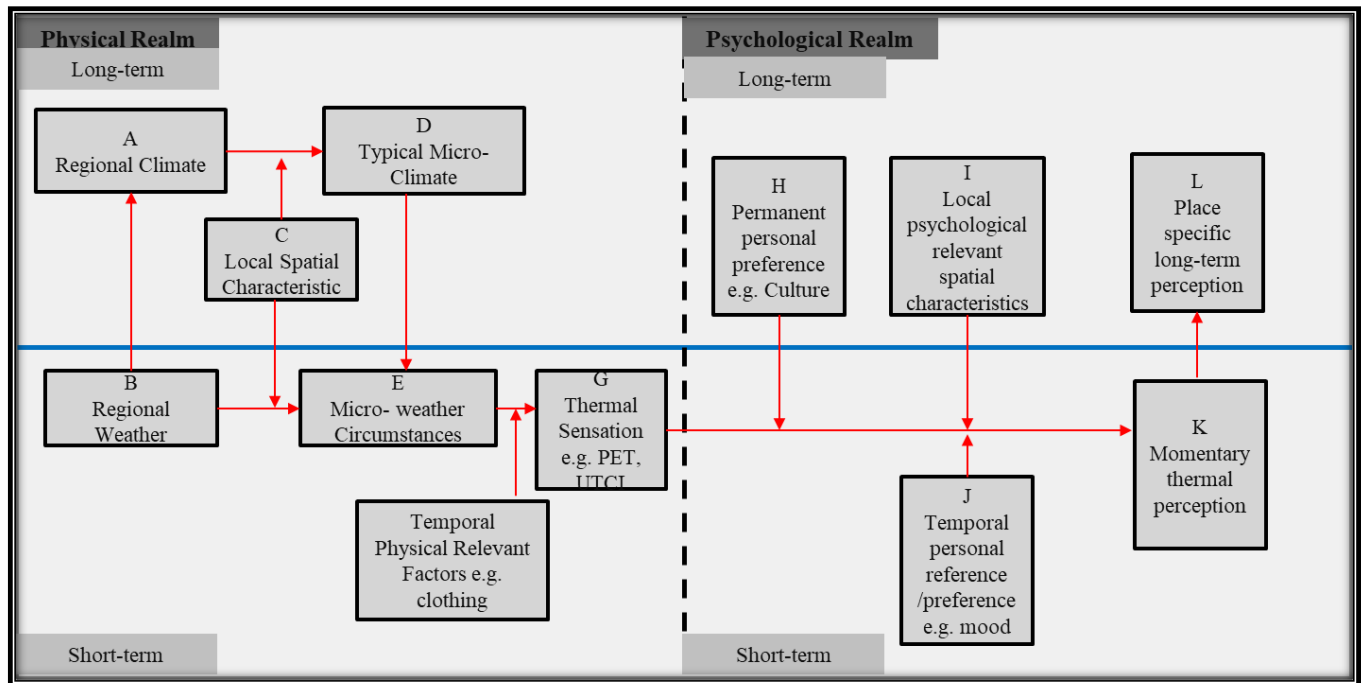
Physical Realm

Long-term

A
Regional Climate

D
Typical Micro-Climate

C
Local Spatial Characteristic

B
Regional Weather

E
Micro- weather Circumstances

G
Thermal Sensation e.g. PET, UTCI

Temporal Physical Relevant Factors e.g. clothing

Short-term

Psychological Realm

Long-term

H
Permanent personal preference e.g. Culture

I
Local psychological relevant spatial characteristics

L
Place specific long-term perception

K
Momentary thermal perception

J
Temporal personal reference /preference e.g. mood

Short-term